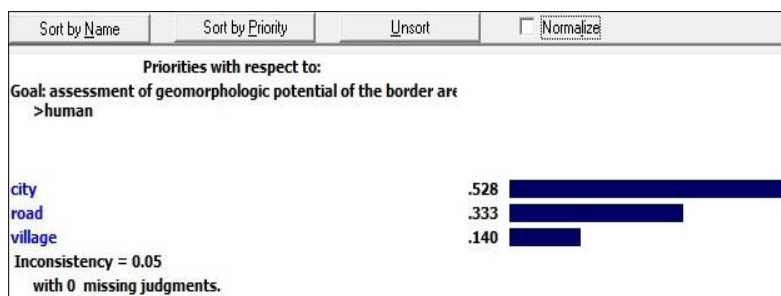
Sort by Name | Sort by Priority | Unsort | Normalize

Priorities with respect to:
Goal: assessment of geomorphologic potential of the border are
>human

city .528
road .333
village .140
Inconsistency = 0.05
with 0 missing judgments.